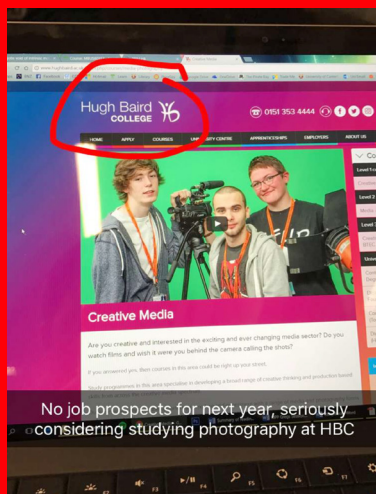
Hugh Baird College

0151 353 4444

HOME APPLY COURSES UNIVERSITY CENTRE APPRENTICESHIPS EMPLOYERS ABOUT US

Creative Media

Are you creative and interested in the exciting and ever changing media sector? Do you watch films and wish it were you behind the camera calling the shots?

If you answered yes, then courses in this area could be right up your street.

No job prospects for next year, seriously considering studying photography at HBC